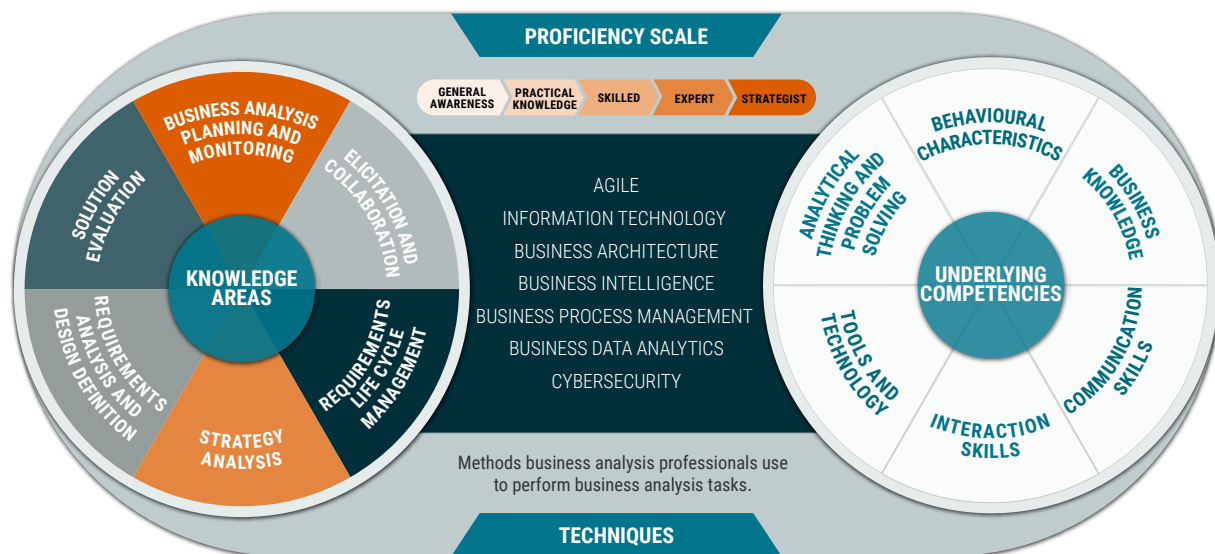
PROFICIENCY SCALE

GENERAL AWARENESS
PRACTICAL KNOWLEDGE
SKILLED
EXPERT
STRATEGIST

BUSINESS ANALYSIS PLANNING AND MONITORING
ELICITATION AND COLLABORATION
REQUIREMENTS LIFE CYCLE MANAGEMENT
STRATEGY ANALYSIS
REQUIREMENTS ANALYSIS AND DESIGN DEFINITION
SOLUTION EVALUATION
KNOWLEDGE AREAS

AGILE
INFORMATION TECHNOLOGY
BUSINESS ARCHITECTURE
BUSINESS INTELLIGENCE
BUSINESS PROCESS MANAGEMENT
BUSINESS DATA ANALYTICS
CYBERSECURITY

Methods business analysis professionals use to perform business analysis tasks.

BEHAVIOURAL CHARACTERISTICS
BUSINESS KNOWLEDGE
COMMUNICATION SKILLS
INTERACTION SKILLS
TOOLS AND TECHNOLOGY
ANALYTICAL THINKING AND PROBLEM SOLVING
UNDERLYING COMPETENCIES

TECHNIQUES